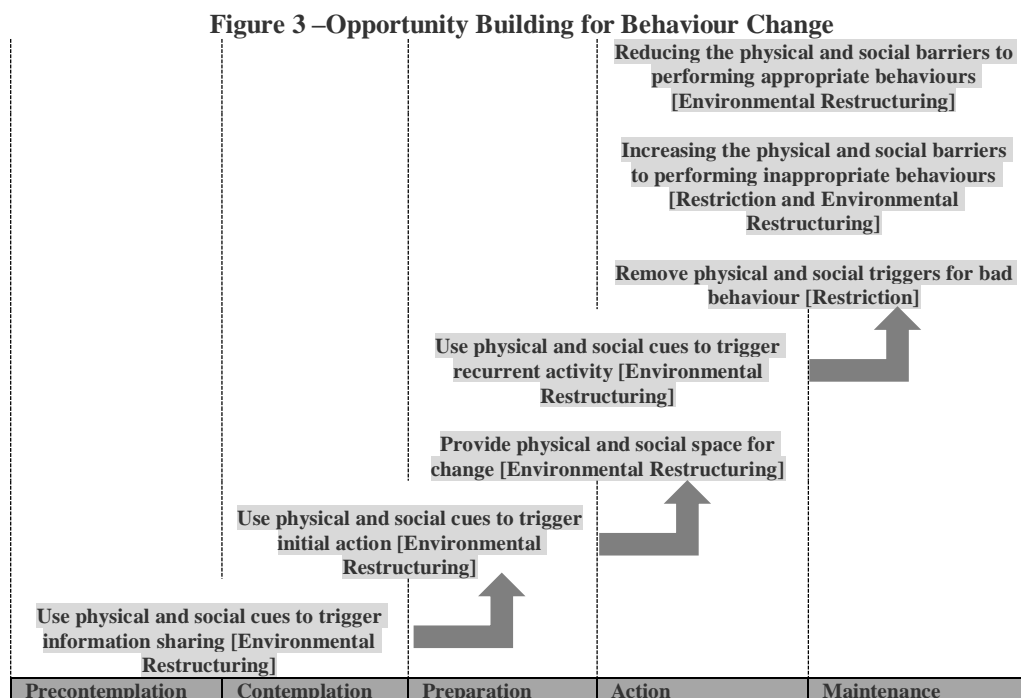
Figure 3 –Opportunity Building for Behaviour Change

Reducing the physical and social barriers to performing appropriate behaviours [Environmental Restructuring]

Increasing the physical and social barriers to performing inappropriate behaviours [Restriction and Environmental Restructuring]

Remove physical and social triggers for bad behaviour [Restriction]

Use physical and social cues to trigger recurrent activity [Environmental Restructuring]

Provide physical and social space for change [Environmental Restructuring]

Use physical and social cues to trigger initial action [Environmental Restructuring]

Use physical and social cues to trigger information sharing [Environmental Restructuring]

| Precontemplation | Contemplation | Preparation | Action | Maintenance |
|---|---|---|---|---|